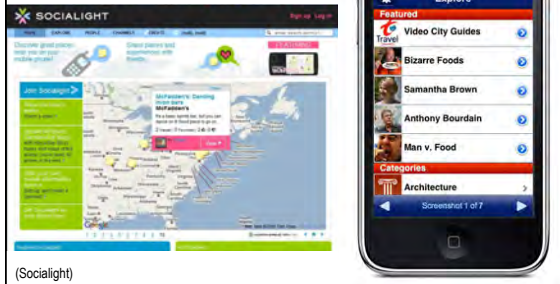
SOCIALIGHT

Sign up Log in

Discover great places near you on your mobile phone!

Share places and experiences with friends

Join Socialight

McFadden's: Canning Irish bars
McFadden's

Explore

Featured

Travel

Video City Guides

Bizarre Foods

Samantha Brown

Anthony Bourdain

Man v. Food

Categories

Architecture

Screenshot 1 of 7

(Socialight)